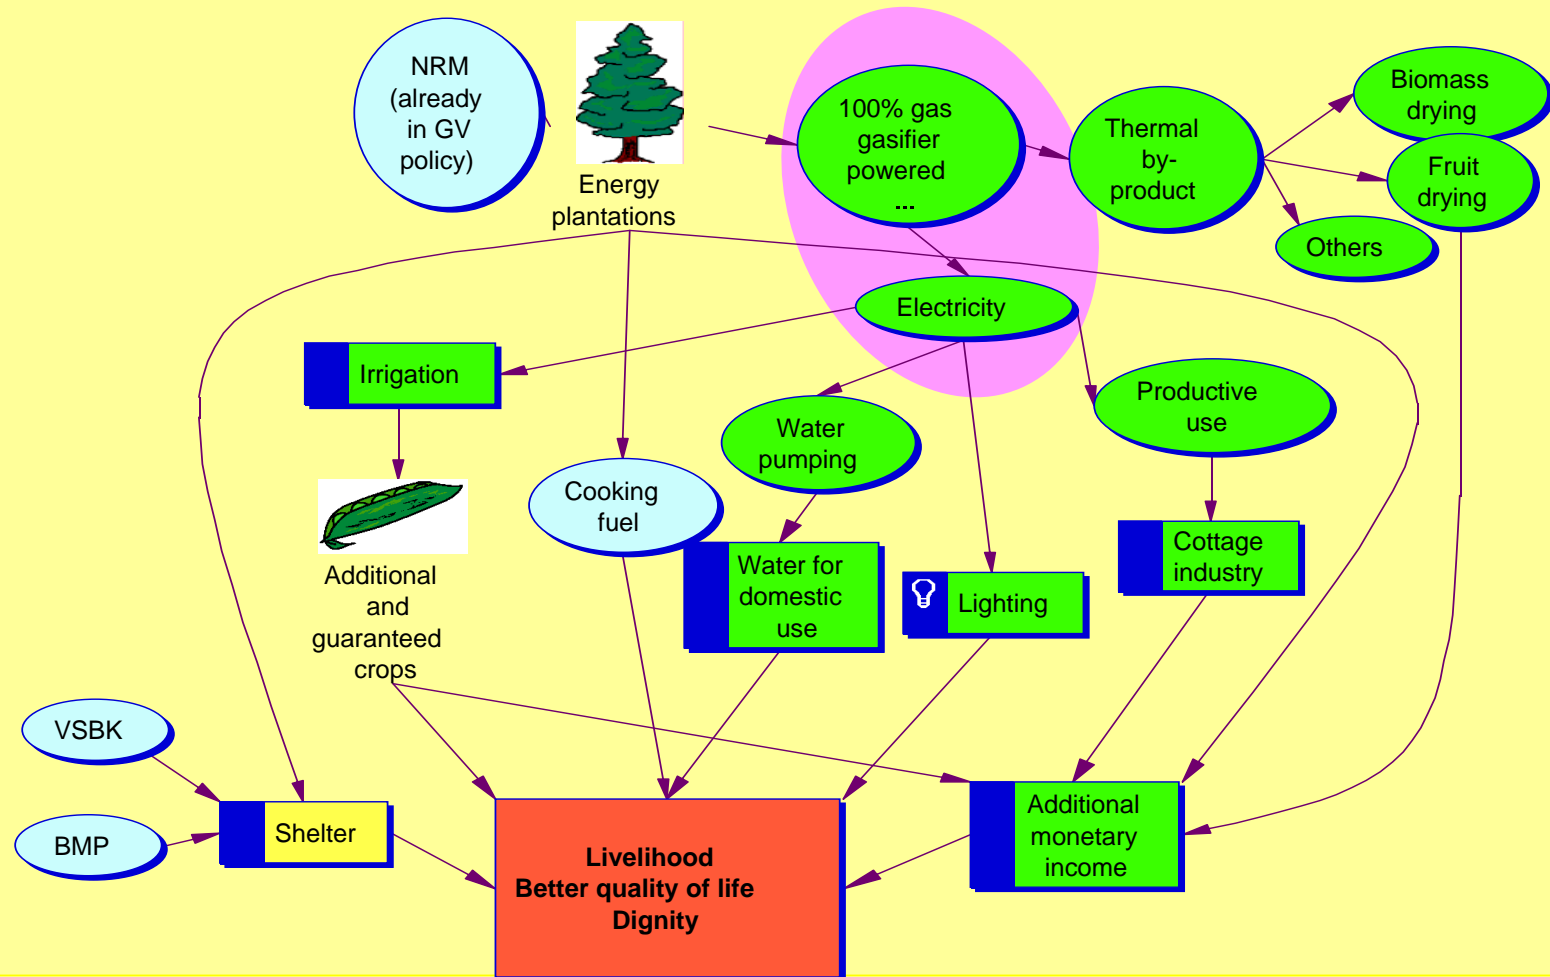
NRM (already in GV policy)

Energy plantations

100% gas gasifier powered ...

Thermal by-product

Biomass drying

Fruit drying

Others

Electricity

Irrigation

Productive use

Water pumping

Cooking fuel

Additional and guaranteed crops

Water for domestic use

Lighting

Cottage industry

VSBK

BMP

Shelter

Livelihood
Better quality of life
Dignity

Additional monetary income